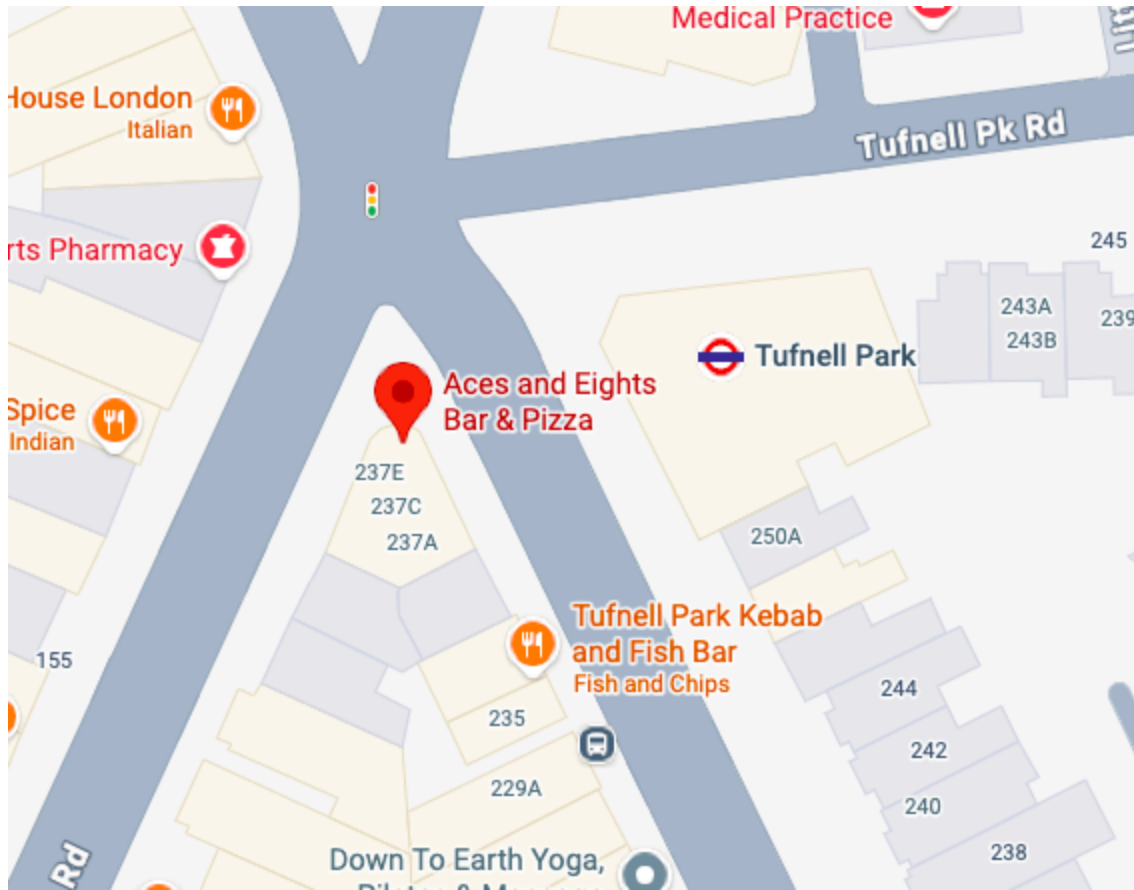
Medical Practice

House London
Italian

Tufnell Pk Rd

rts Pharmacy

245

243A

243B

239

Tufnell Park

Aces and Eights
Bar & Pizza

Spice
Indian

237E

237C

237A

250A

Tufnell Park Kebab
and Fish Bar
Fish and Chips

155

244

235

242

229A

240

238

Rd

Down To Earth Yoga,
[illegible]